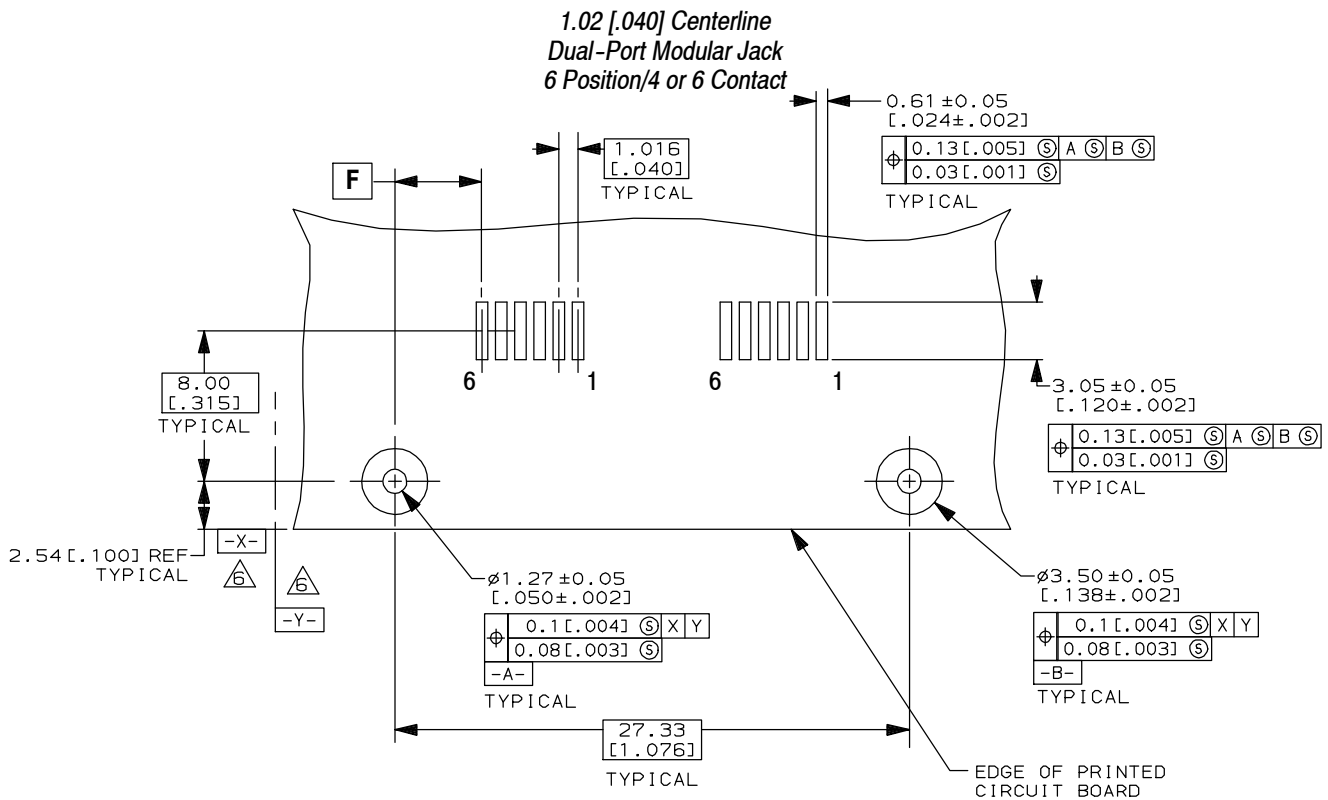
1.02 [.040] Centerline
Dual-Port Modular Jack
6 Position/4 or 6 Contact

0.61 ±0.05
[.024±.002]
⊕ 0.13[.005] Ⓢ A Ⓢ B Ⓢ
0.03[.001] Ⓢ
TYPICAL

1.016
[.040]
TYPICAL

F

6 1 6 1

8.00
[.315]
TYPICAL

3.05 ±0.05
[.120±.002]
⊕ 0.13[.005] Ⓢ A Ⓢ B Ⓢ
0.03[.001] Ⓢ
TYPICAL

2.54[.100] REF
TYPICAL
-X-
6
6
-Y-

ø1.27 ±0.05
[.050±.002]
⊕ 0.1[.004] Ⓢ X Y
0.08[.003] Ⓢ
-A-
TYPICAL

ø3.50 ±0.05
[.138±.002]
⊕ 0.1[.004] Ⓢ X Y
0.08[.003] Ⓢ
-B-
TYPICAL

27.33
[1.076]
TYPICAL

EDGE OF PRINTED
CIRCUIT BOARD